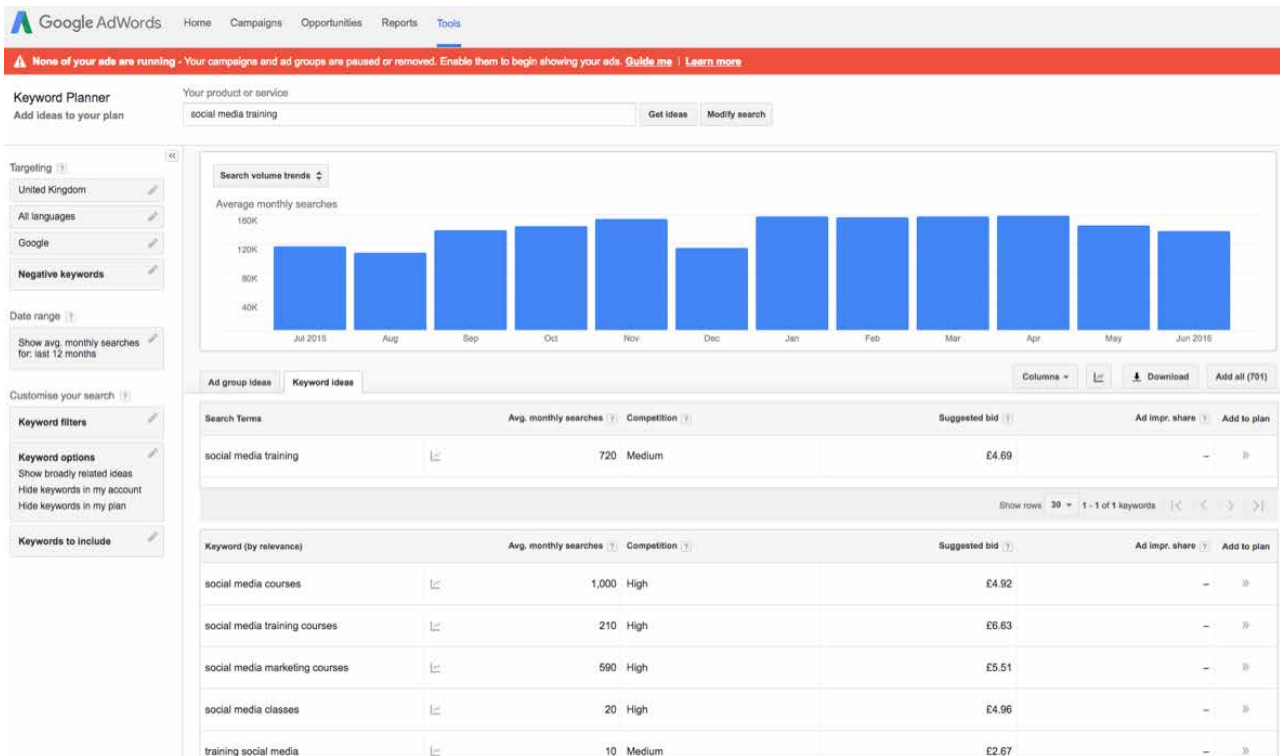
Google AdWords Home Campaigns Opportunities Reports Tools

None of your ads are running - Your campaigns and ad groups are paused or removed. Enable them to begin showing your ads. Guide me | Learn more

Keyword Planner
Add ideas to your plan

Your product or service
social media training
Get ideas
Modify search

Targeting ?
United Kingdom
All languages
Google
Negative keywords

Date range ?
Show avg. monthly searches for: last 12 months

Customise your search ?
Keyword filters
Keyword options
Show broadly related ideas
Hide keywords in my account
Hide keywords in my plan
Keywords to include

Search volume trends
Average monthly searches
160K
120K
80K
40K
Jul 2015 Aug Sep Oct Nov Dec Jan Feb Mar Apr May Jun 2016

Ad group ideas Keyword ideas
Columns
Download
Add all (701)

| Search Terms | | Avg. monthly searches ? | Competition ? | Suggested bid ? | Ad impr. share ? | Add to plan |
|---|---|---|---|---|---|---|
| social media training | | 720 | Medium | £4.69 | – | » |

Show rows 30 1 - 1 of 1 keywords

| Keyword (by relevance) | | Avg. monthly searches ? | Competition ? | Suggested bid ? | Ad impr. share ? | Add to plan |
|---|---|---|---|---|---|---|
| social media courses | | 1,000 | High | £4.92 | – | » |
| social media training courses | | 210 | High | £6.63 | – | » |
| social media marketing courses | | 590 | High | £5.51 | – | » |
| social media classes | | 20 | High | £4.96 | – | » |
| training social media | | 10 | Medium | £2.67 | – | » |